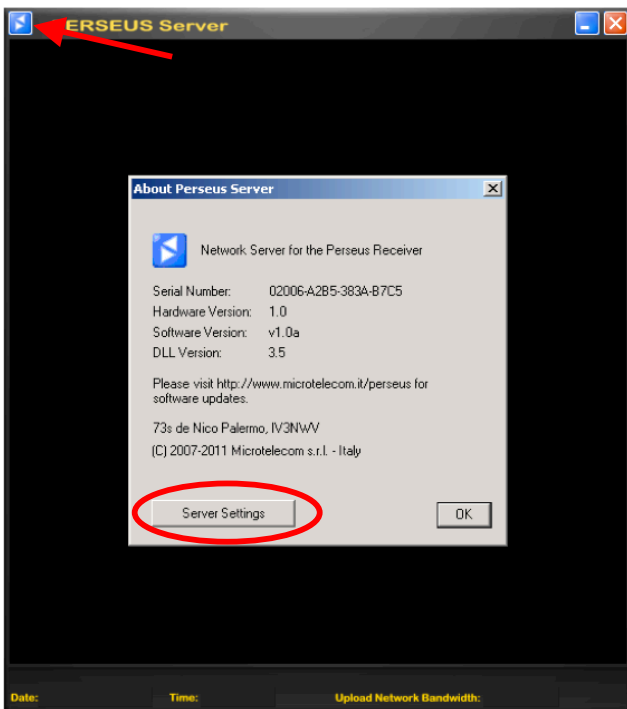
ERSEUS Server

About Perseus Server

Network Server for the Perseus Receiver

| | |
|---|---|
| Serial Number: | 02006-A2B5-383A-B7C5 |
| Hardware Version: | 1.0 |
| Software Version: | v1.0a |
| DLL Version: | 3.5 |

Please visit http://www.microtelecom.it/perseus for software updates.

73s de Nico Palermo, IV3NWV

(C) 2007-2011 Microtelecom s.r.l. - Italy

Server Settings

OK

Date:

Time:

Upload Network Bandwidth: